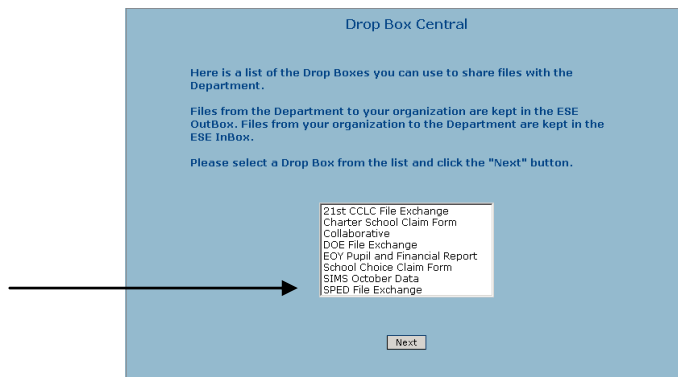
Drop Box Central

Here is a list of the Drop Boxes you can use to share files with the Department.

Files from the Department to your organization are kept in the ESE OutBox. Files from your organization to the Department are kept in the ESE InBox.

Please select a Drop Box from the list and click the "Next" button.

21st CCLC File Exchange
Charter School Claim Form
Collaborative
DOE File Exchange
EOY Pupil and Financial Report
School Choice Claim Form
SIMS October Data
SPED File Exchange

Next